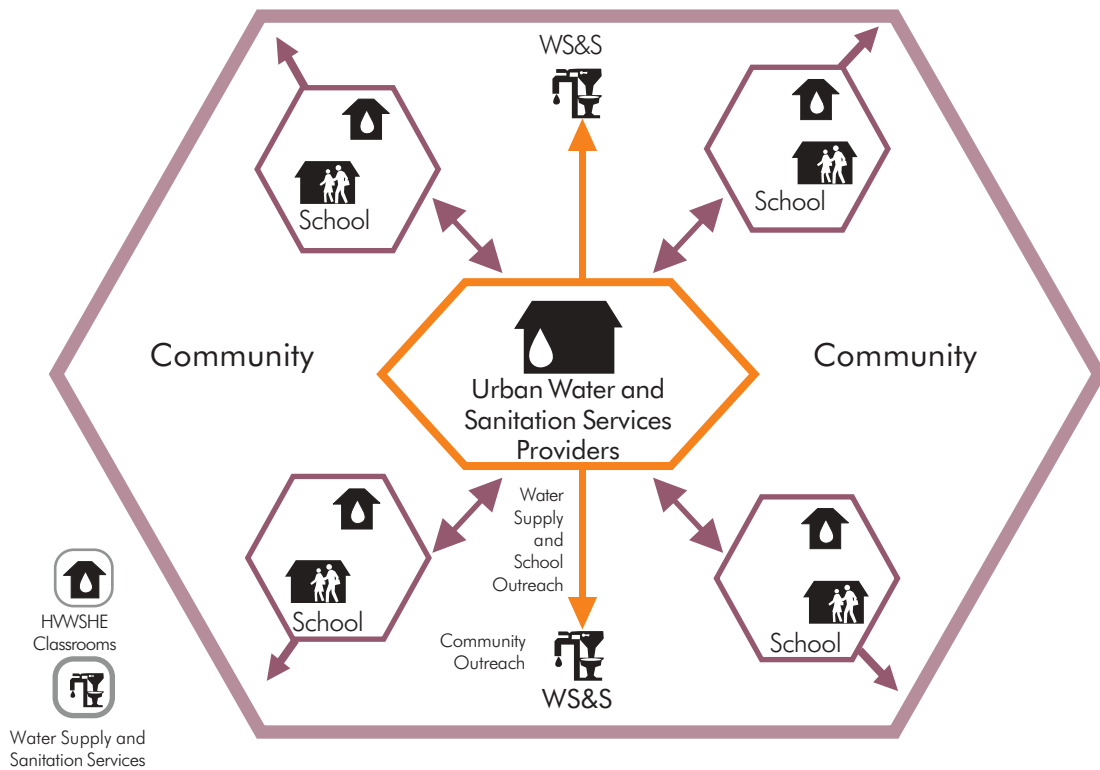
WS&S

School

School

Community

Urban Water and Sanitation Services Providers

Community

Water Supply and School Outreach

School

School

HWWSHE Classrooms

Community Outreach

WS&S

Water Supply and Sanitation Services